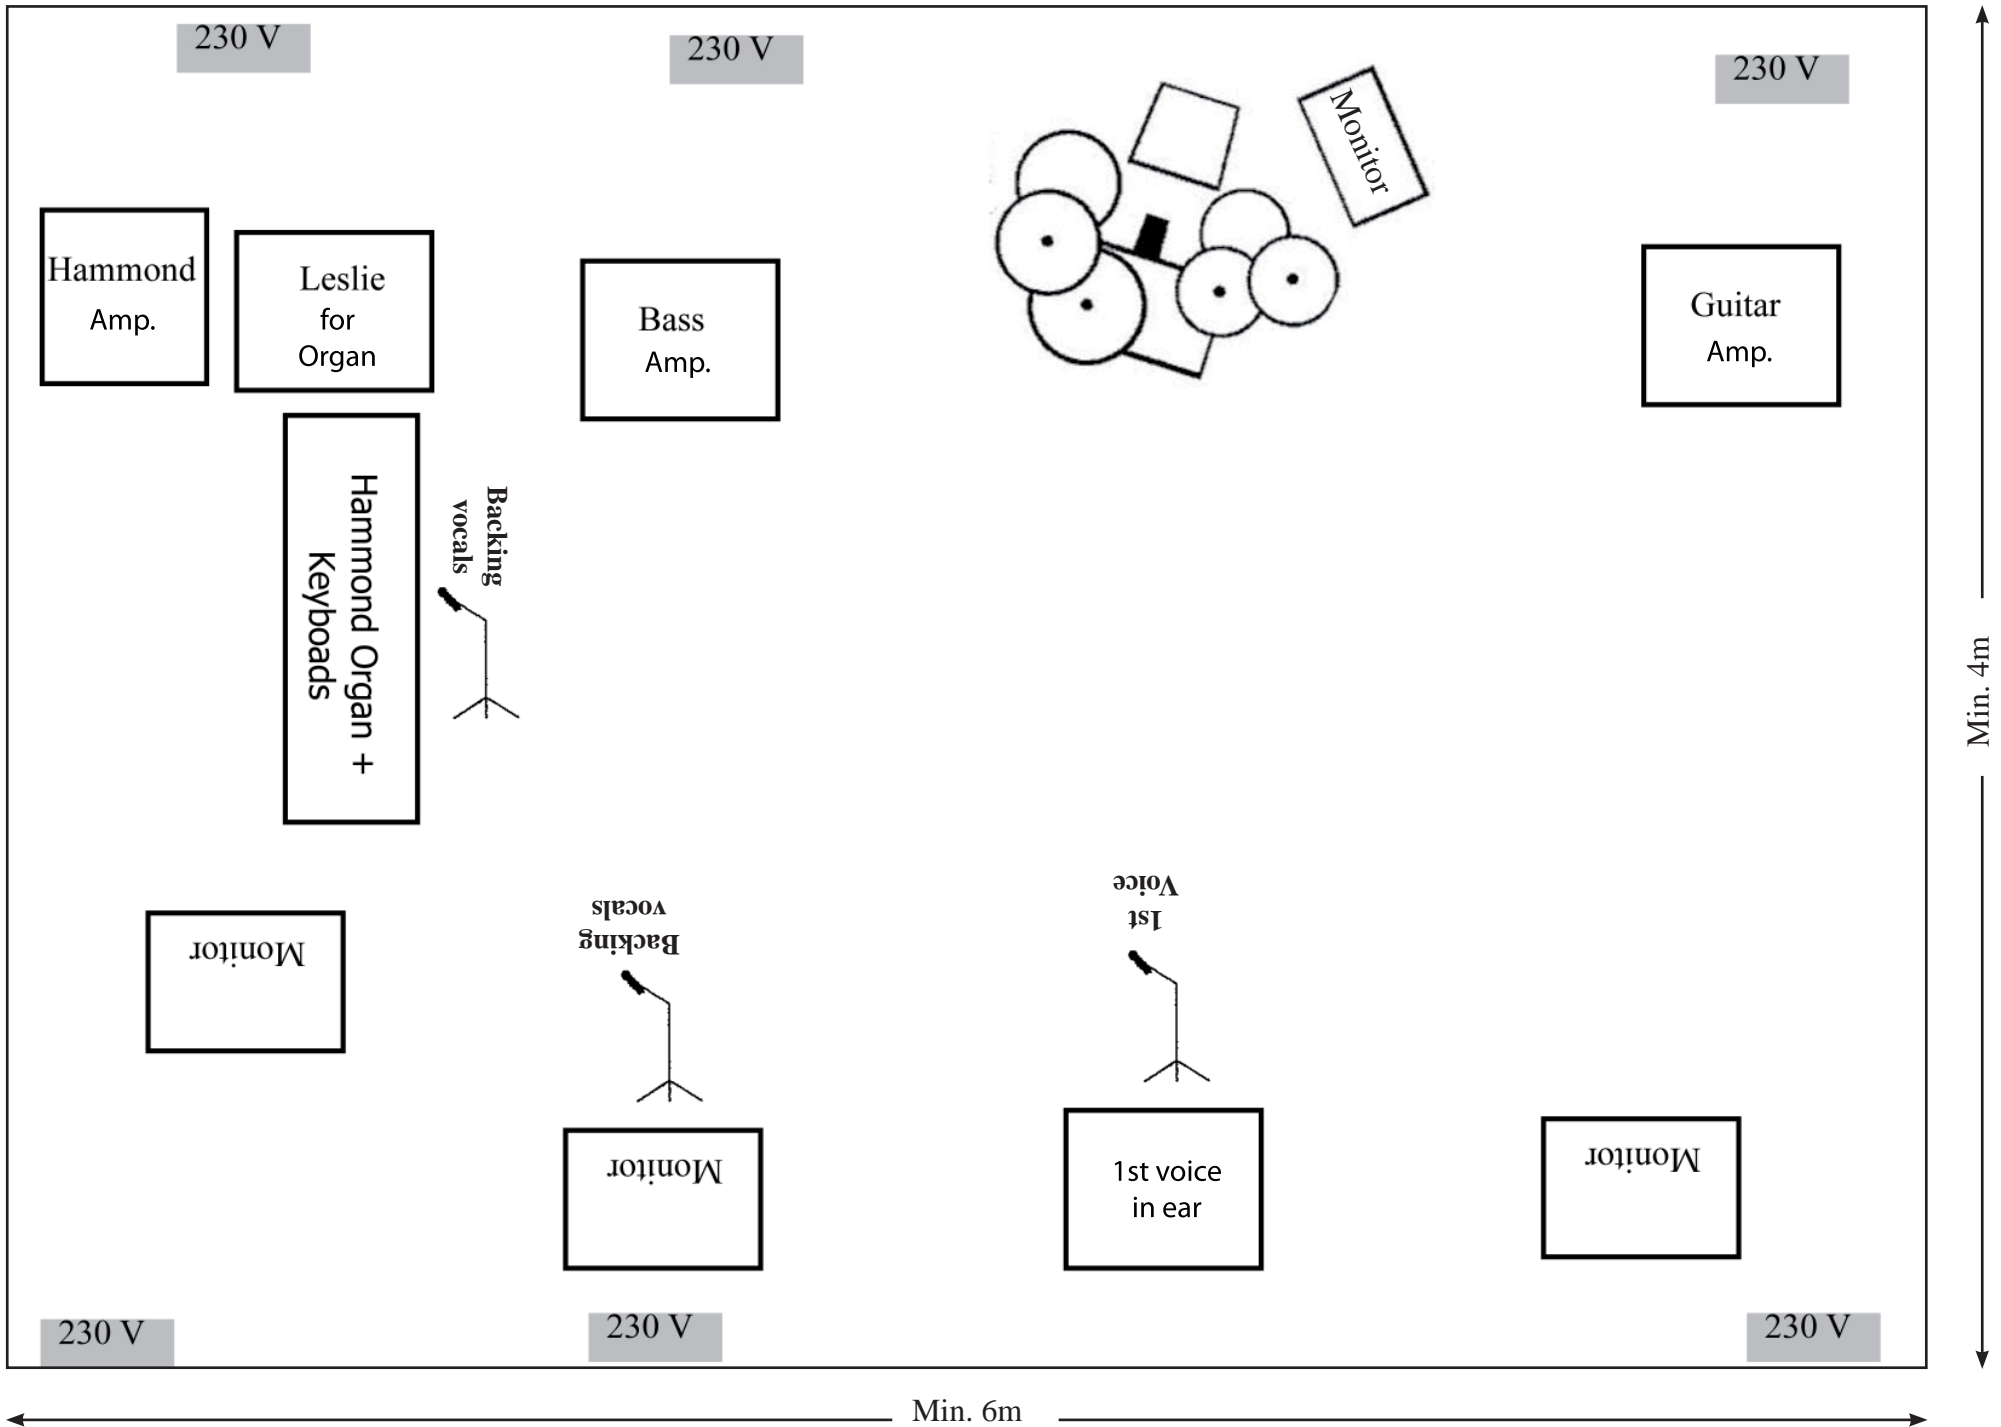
230 V

230 V

230 V

Monitor

Hammond Amp.

Leslie for Organ

Bass Amp.

Guitar Amp.

Hammond Organ + Keyboads

Backing vocals

Min. 4m

Monitor

Backing vocals

1st Voice

Monitor

1st voice in ear

Monitor

230 V

230 V

230 V

Min. 6m